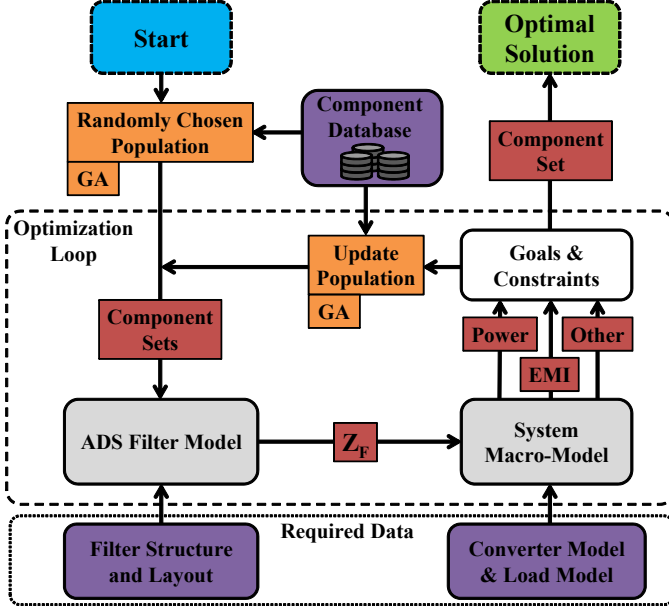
Start

Optimal Solution

Randomly Chosen Population

GA

Component Database

Component Set

Optimization Loop

Update Population

GA

Goals & Constraints

Component Sets

Power

Other

EMI

ADS Filter Model

$Z_F$

System Macro-Model

Required Data

Filter Structure and Layout

Converter Model & Load Model